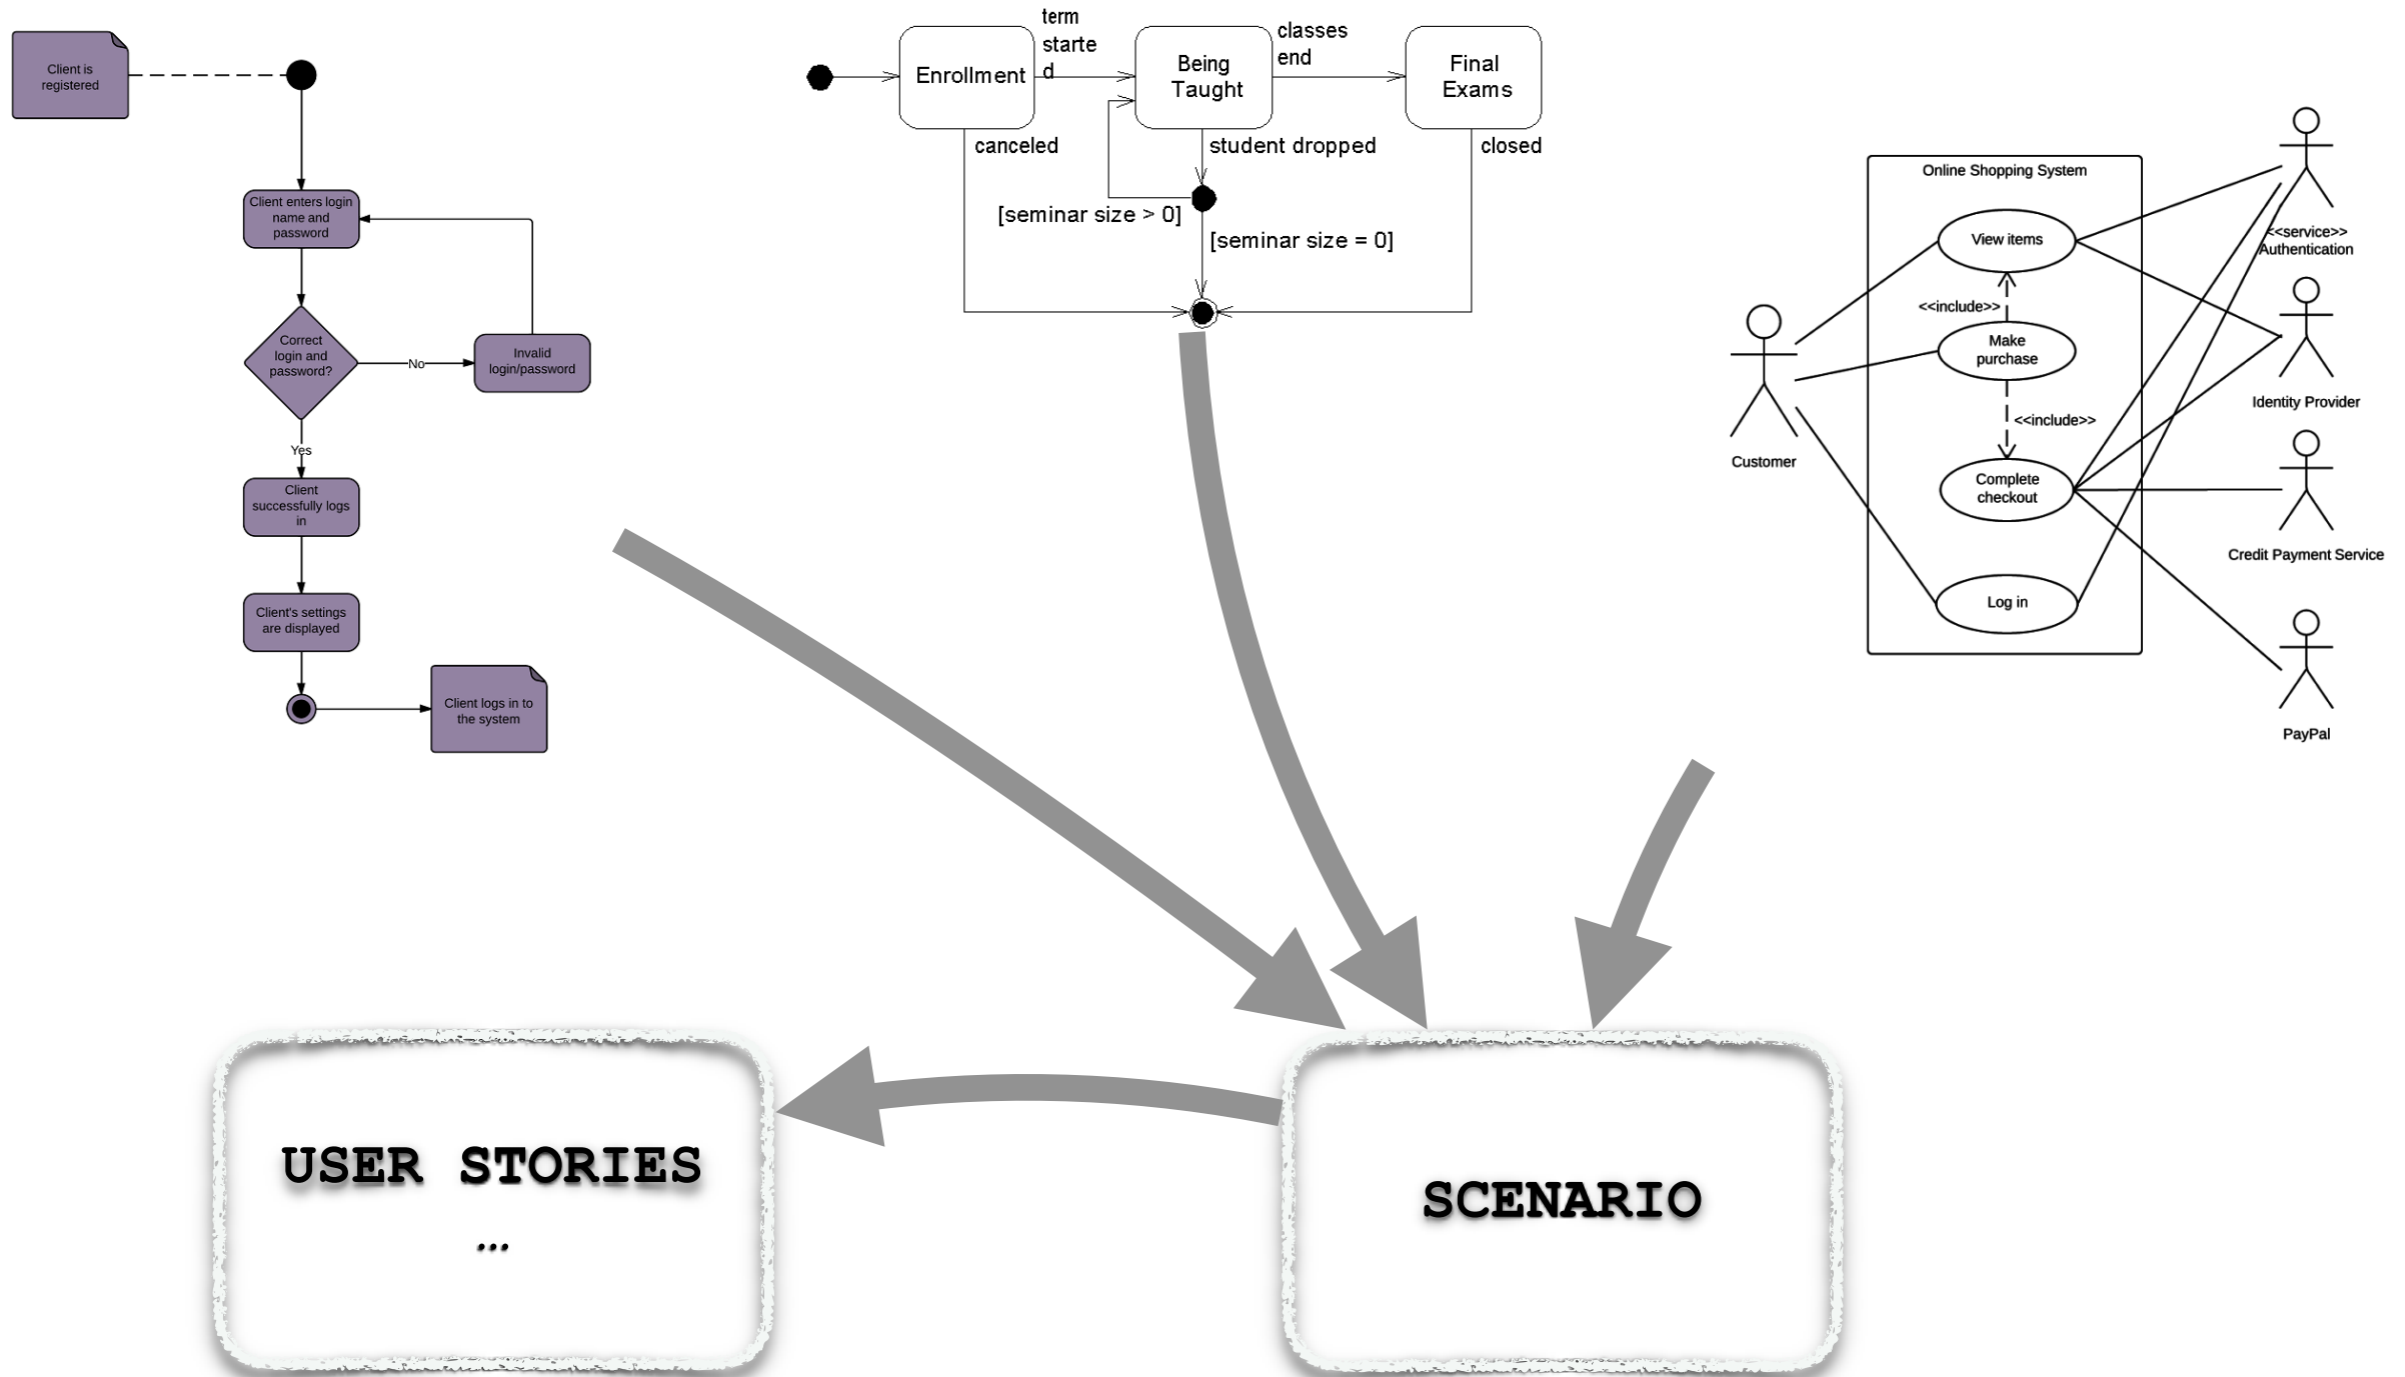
Client is registered

Client enters login name and password

Correct login and password?

No

Invalid login/password

Yes

Client successfully logs in

Client's settings are displayed

Client logs in to the system

Enrollment

term started

Being Taught

classes end

Final Exams

canceled

student dropped

closed

[seminar size > 0]

[seminar size = 0]

Online Shopping System

View items

<<include>>

Make purchase

<<include>>

Complete checkout

Log in

Customer

<<service>> Authentication

Identity Provider

Credit Payment Service

PayPal

USER STORIES
...

SCENARIO